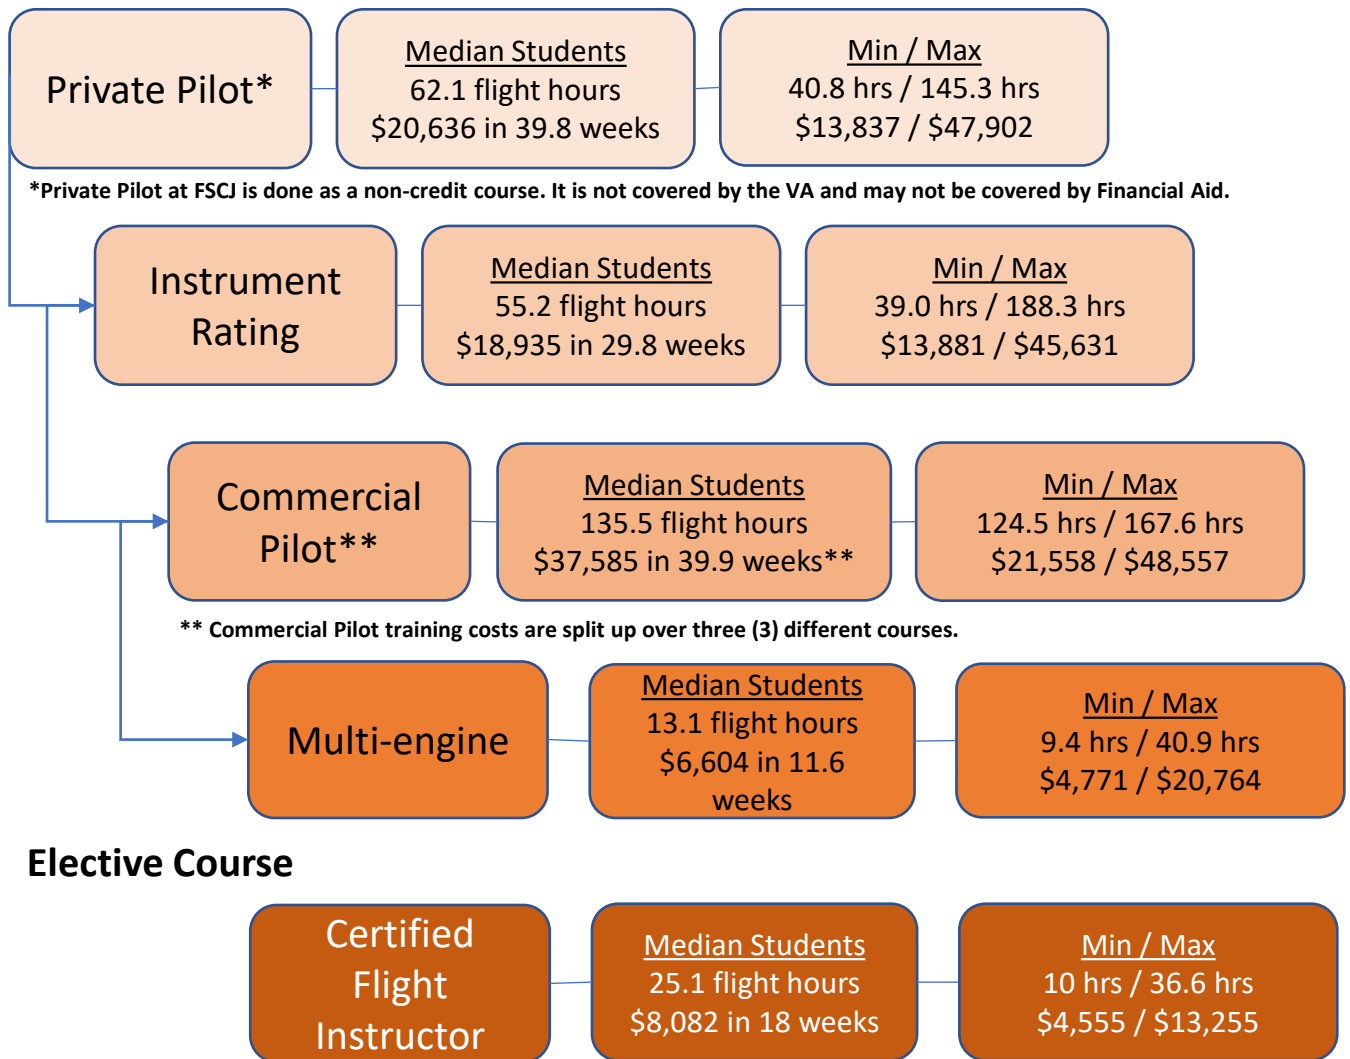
Private Pilot*

Median Students
62.1 flight hours
$20,636 in 39.8 weeks

Min / Max
40.8 hrs / 145.3 hrs
$13,837 / $47,902

*Private Pilot at FSCJ is done as a non-credit course. It is not covered by the VA and may not be covered by Financial Aid.

Instrument Rating

Median Students
55.2 flight hours
$18,935 in 29.8 weeks

Min / Max
39.0 hrs / 188.3 hrs
$13,881 / $45,631

Commercial Pilot**

Median Students
135.5 flight hours
$37,585 in 39.9 weeks**

Min / Max
124.5 hrs / 167.6 hrs
$21,558 / $48,557

** Commercial Pilot training costs are split up over three (3) different courses.

Multi-engine

Median Students
13.1 flight hours
$6,604 in 11.6 weeks

Min / Max
9.4 hrs / 40.9 hrs
$4,771 / $20,764

Elective Course

Certified Flight Instructor

Median Students
25.1 flight hours
$8,082 in 18 weeks

Min / Max
10 hrs / 36.6 hrs
$4,555 / $13,255